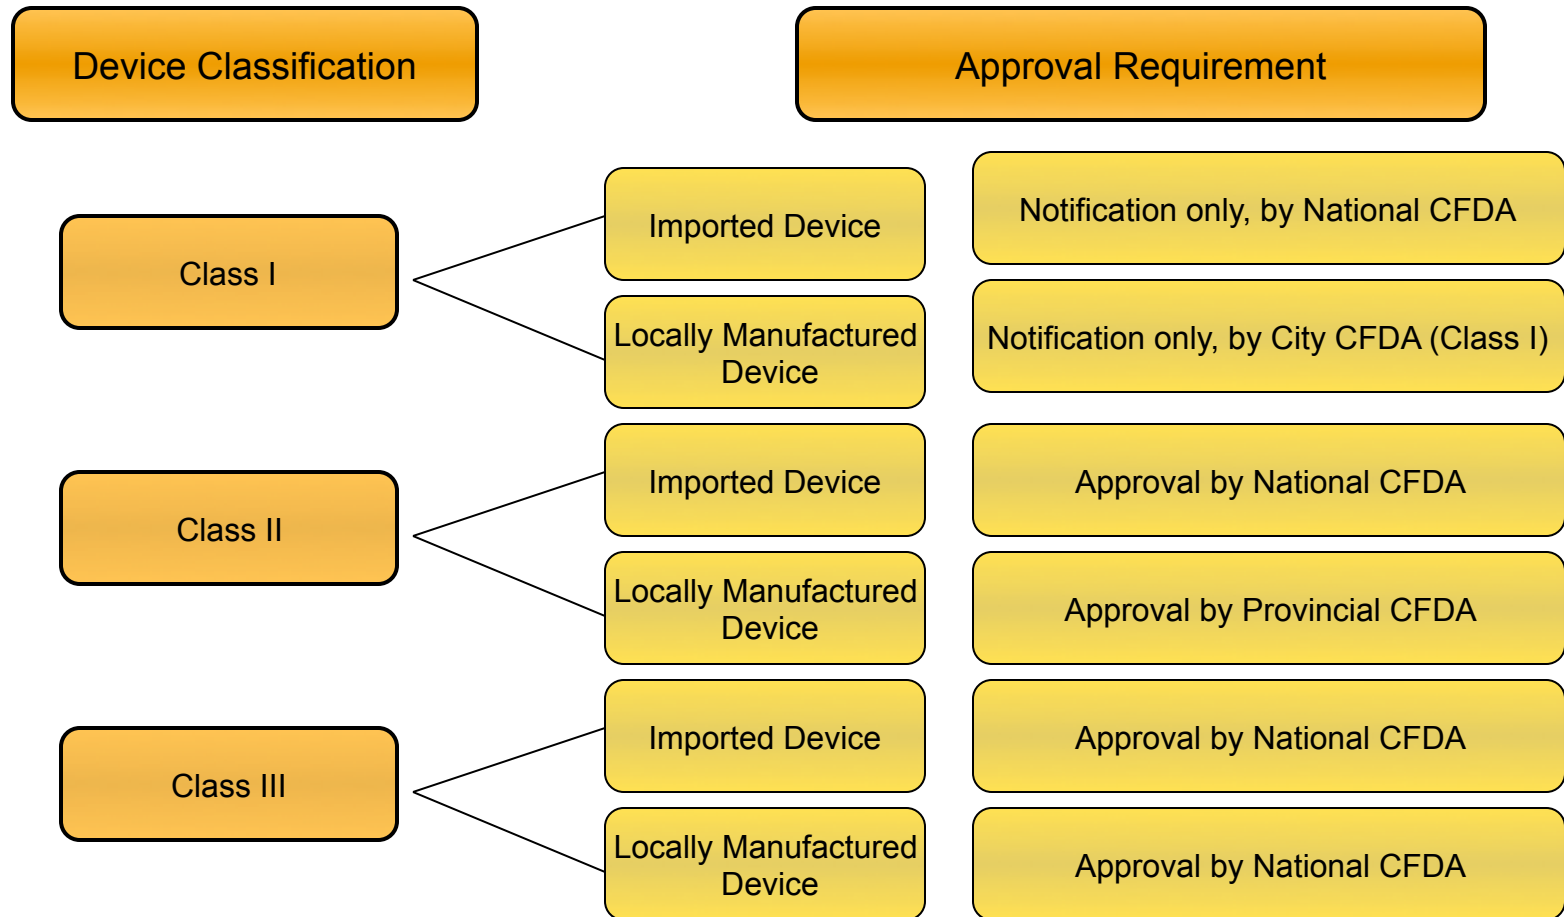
Device Classification

Approval Requirement

Class I

Imported Device

Notification only, by National CFDA

Locally Manufactured Device

Notification only, by City CFDA (Class I)

Class II

Imported Device

Approval by National CFDA

Locally Manufactured Device

Approval by Provincial CFDA

Class III

Imported Device

Approval by National CFDA

Locally Manufactured Device

Approval by National CFDA